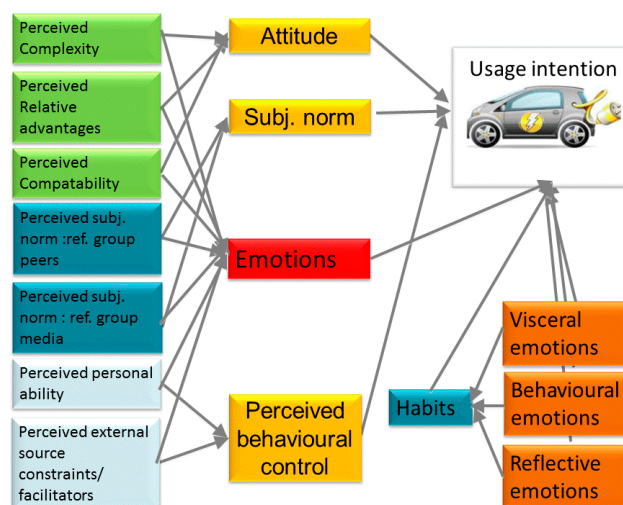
Perceived Complexity

Perceived Relative advantages

Perceived Compatability

Perceived subj. norm :ref. group peers

Perceived subj. norm : ref. group media

Perceived personal ability

Perceived external source constraints/ facilitators

Attitude

Subj. norm

Emotions

Perceived behavioural control

Usage intention

Habits

Visceral emotions

Behavioural emotions

Reflective emotions